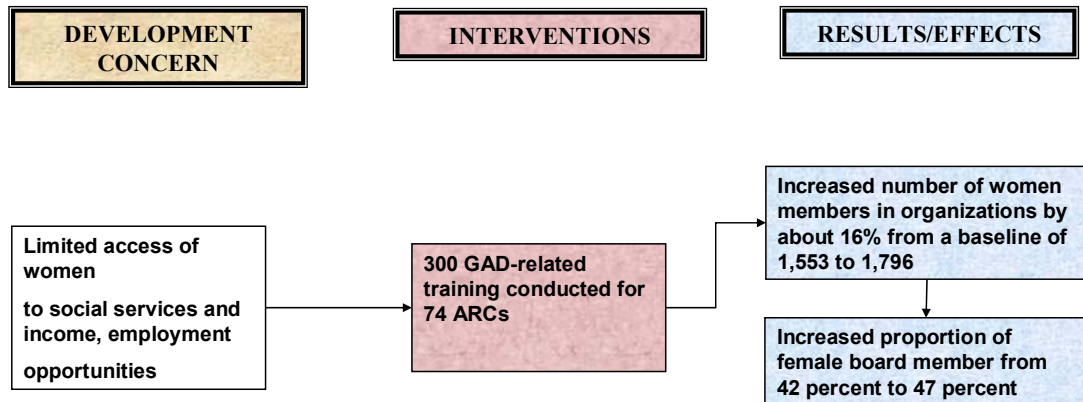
DEVELOPMENT CONCERN

INTERVENTIONS

RESULTS/EFFECTS

Limited access of women

to social services and income, employment

opportunities

300 GAD-related training conducted for 74 ARCs

Increased number of women members in organizations by about 16% from a baseline of 1,553 to 1,796

Increased proportion of female board member from 42 percent to 47 percent